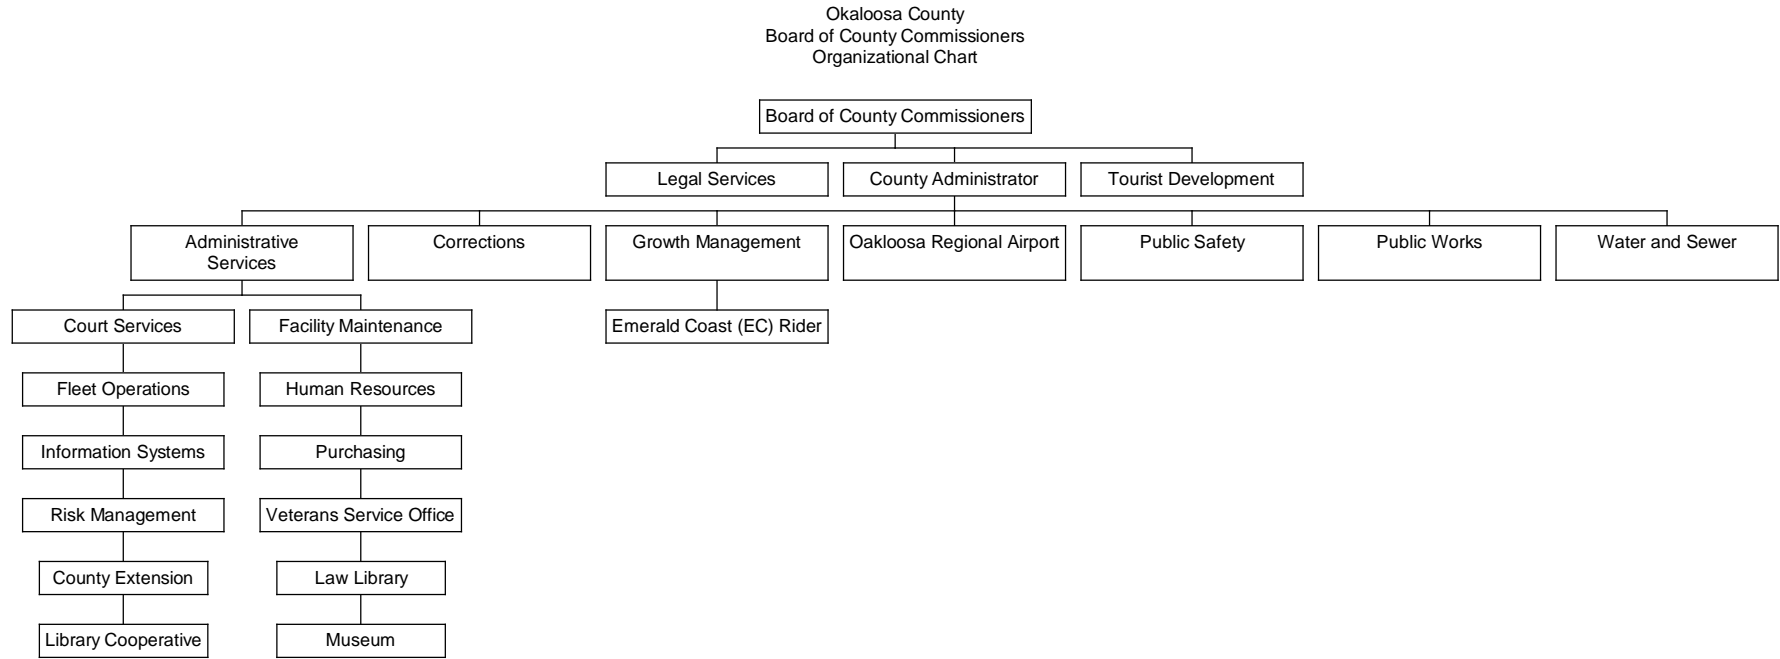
Okaloosa County
Board of County Commissioners
Organizational Chart

Board of County Commissioners

Legal Services

County Administrator

Tourist Development

Administrative Services

Corrections

Growth Management

Oakloosa Regional Airport

Public Safety

Public Works

Water and Sewer

Court Services

Facility Maintenance

Emerald Coast (EC) Rider

Fleet Operations

Human Resources

Information Systems

Purchasing

Risk Management

Veterans Service Office

County Extension

Law Library

Library Cooperative

Museum